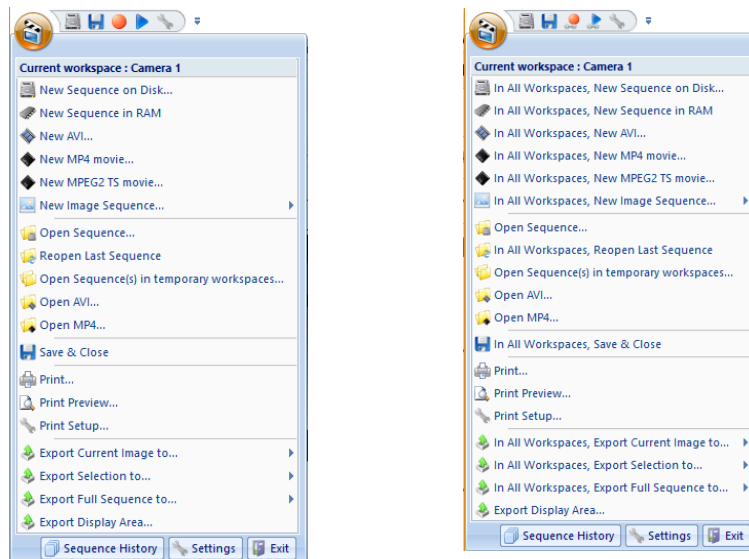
Current workspace : Camera 1

New Sequence on Disk...
New Sequence in RAM
New AVI...
New MP4 movie...
New MPEG2 TS movie...
New Image Sequence...

Open Sequence...
Reopen Last Sequence
Open Sequence(s) in temporary workspaces...
Open AVI...
Open MP4...

Save & Close

Print...
Print Preview...
Print Setup...

Export Current Image to...
Export Selection to...
Export Full Sequence to...
Export Display Area...

Sequence History
Settings
Exit

Current workspace : Camera 1

In All Workspaces, New Sequence on Disk...
In All Workspaces, New Sequence in RAM
In All Workspaces, New AVI...
In All Workspaces, New MP4 movie...
In All Workspaces, New MPEG2 TS movie...
In All Workspaces, New Image Sequence...

Open Sequence...
In All Workspaces, Reopen Last Sequence
Open Sequence(s) in temporary workspaces...
Open AVI...
Open MP4...

In All Workspaces, Save & Close

Print...
Print Preview...
Print Setup...

In All Workspaces, Export Current Image to...
In All Workspaces, Export Selection to...
In All Workspaces, Export Full Sequence to...
Export Display Area...

Sequence History
Settings
Exit